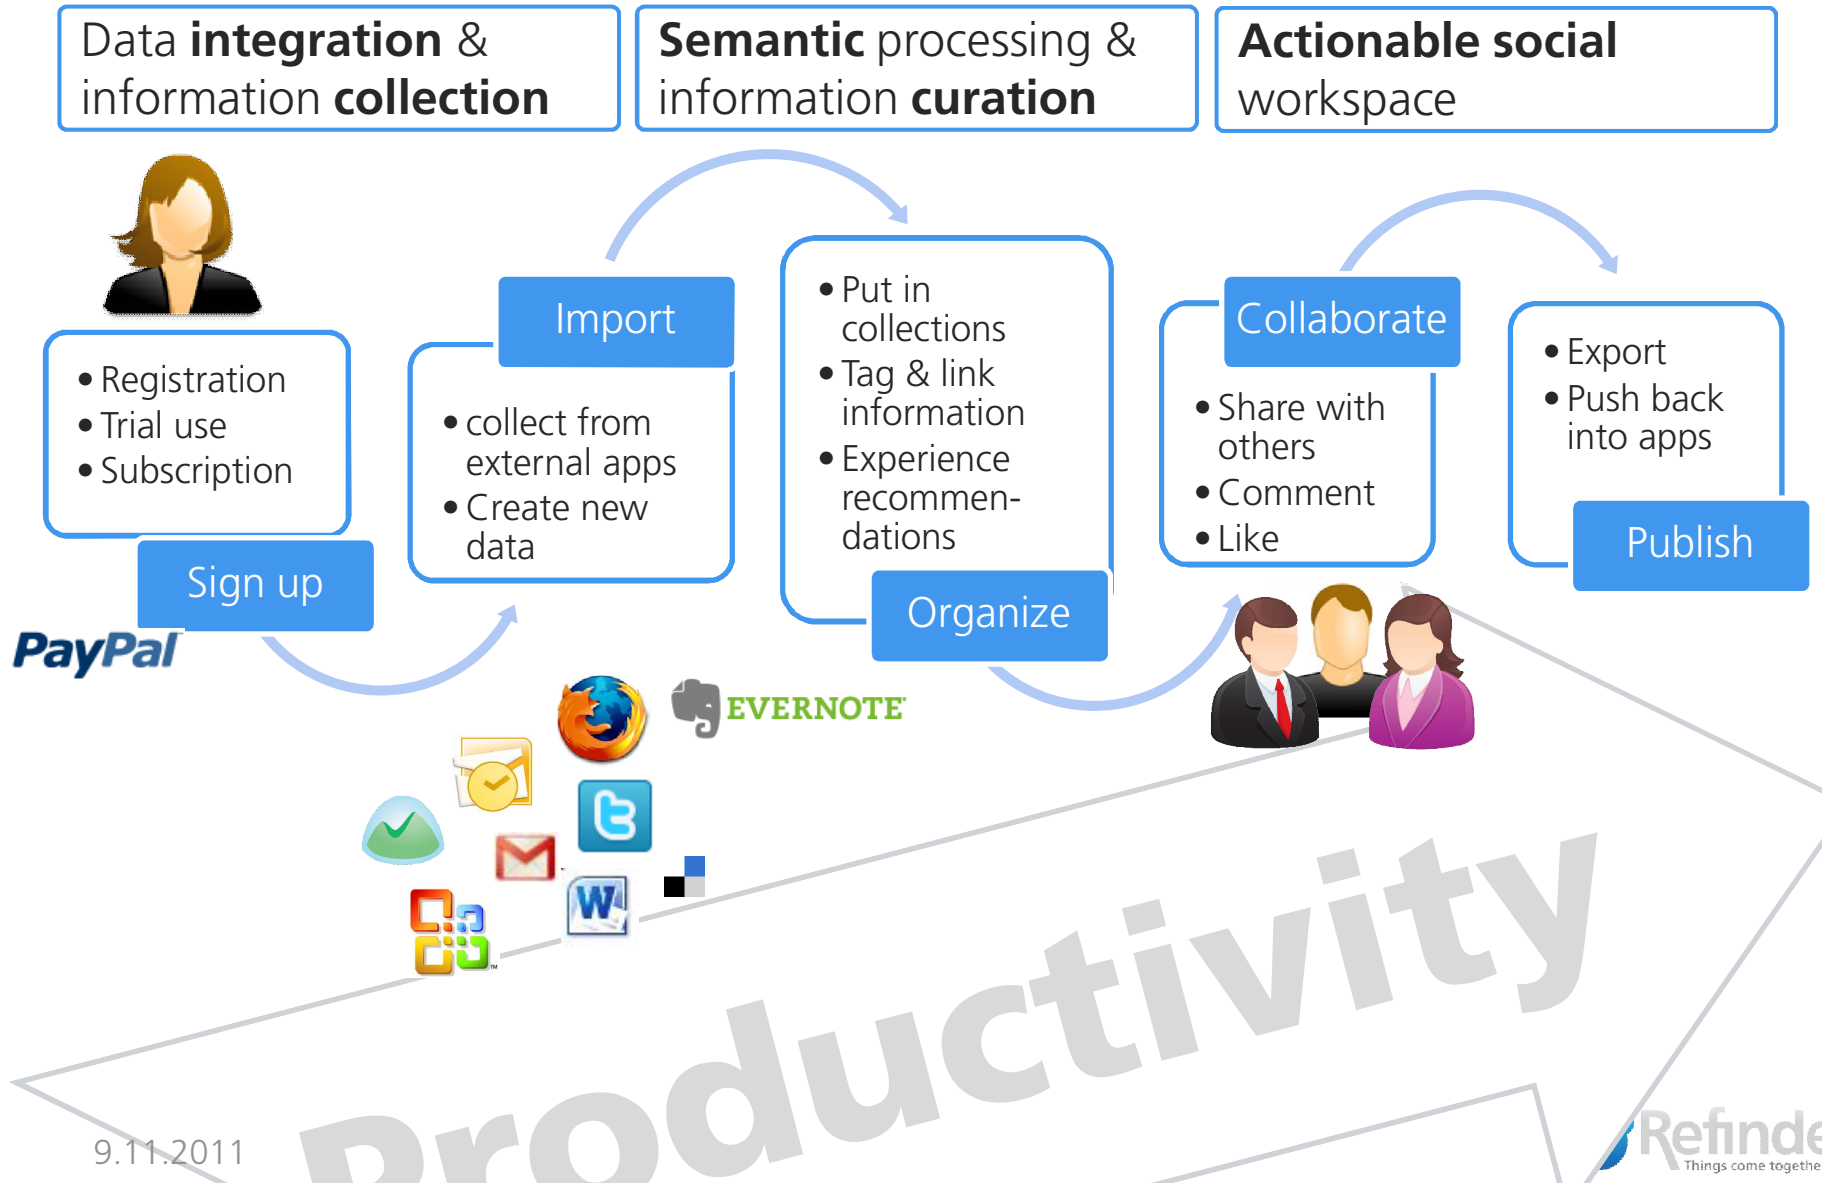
Data integration & information collection

Semantic processing & information curation

Actionable social workspace

- Registration
- Trial use
- Subscription

Sign up

PayPal

Import

- collect from external apps
- Create new data

- Put in collections
- Tag & link information
- Experience recommendations

Organize

Collaborate

- Share with others
- Comment
- Like

- Export
- Push back into apps

Publish

EVERNOTE

Productivity

9.11.2011

Refinde

Things come togethe